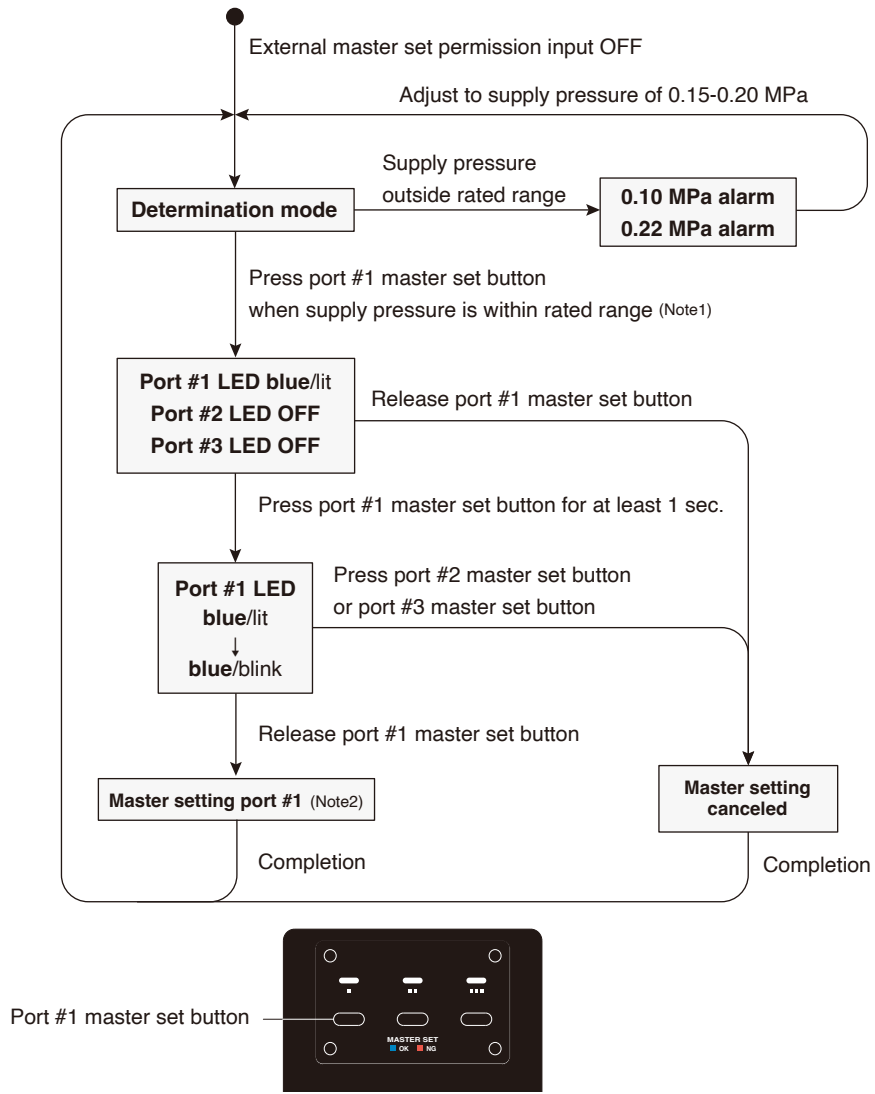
External master set permission input OFF

Adjust to supply pressure of 0.15-0.20 MPa

Supply pressure outside rated range

Determination mode

0.10 MPa alarm
0.22 MPa alarm

Press port #1 master set button when supply pressure is within rated range (Note1)

Port #1 LED blue/lit
Port #2 LED OFF
Port #3 LED OFF

Release port #1 master set button

Press port #1 master set button for at least 1 sec.

Port #1 LED
blue/lit
↓
blue/blink

Press port #2 master set button or port #3 master set button

Release port #1 master set button

Master setting port #1 (Note2)

Master setting canceled

Completion

Completion

Port #1 master set button

MASTER SET
OK NG